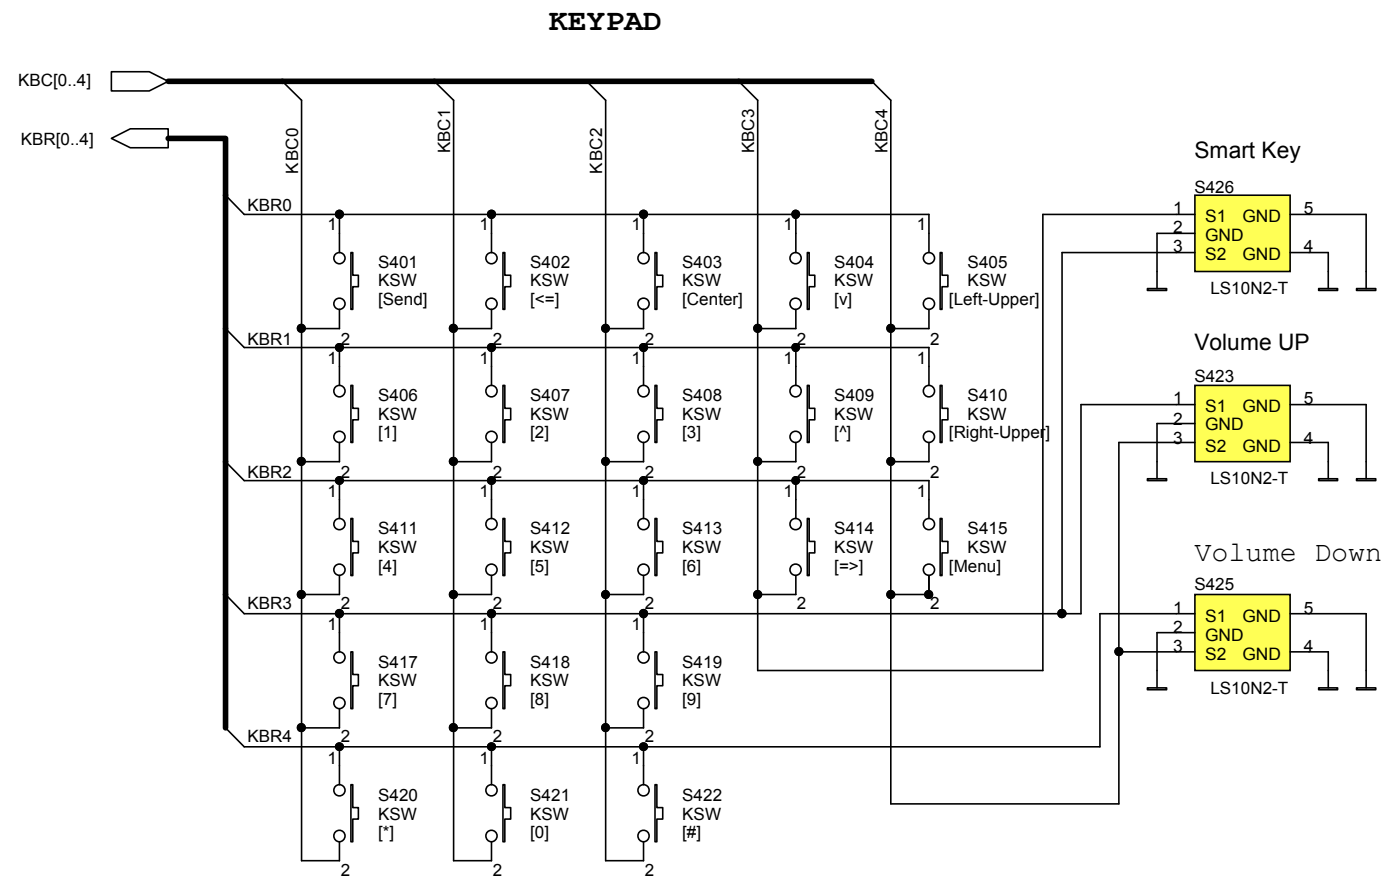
KEYPAD

KBC[0..4]
KBR[0..4]

KBC0
KBC1
KBC2
KBC3
KBC4

KBR0
KBR1
KBR2
KBR3
KBR4

S401 KSW [Send]
S402 KSW [<=]
S403 KSW [Center]
S404 KSW [v]
S405 KSW [Left-Upper]
S406 KSW [1]
S407 KSW [2]
S408 KSW [3]
S409 KSW [^]
S410 KSW [Right-Upper]
S411 KSW [4]
S412 KSW [5]
S413 KSW [6]
S414 KSW [=>]
S415 KSW [Menu]
S417 KSW [7]
S418 KSW [8]
S419 KSW [9]
S420 KSW [*]
S421 KSW [0]
S422 KSW [#]

Smart Key
S426
1 S1 GND 5
2 GND
3 S2 GND 4
LS10N2-T

Volume UP
S423
1 S1 GND 5
2 GND
3 S2 GND 4
LS10N2-T

Volume Down
S425
1 S1 GND 5
2 GND
3 S2 GND 4
LS10N2-T